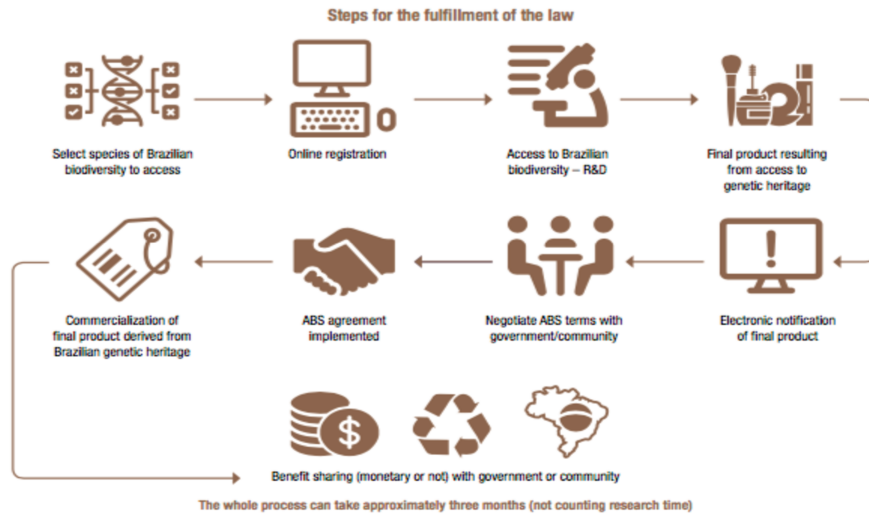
Steps for the fulfillment of the law

Select species of Brazilian biodiversity to access

Online registration

Access to Brazilian biodiversity – R&D

Final product resulting from access to genetic heritage

Electronic notification of final product

Negotiate ABS terms with government/community

ABS agreement implemented

Commercialization of final product derived from Brazilian genetic heritage

Benefit sharing (monetary or not) with government or community

The whole process can take approximately three months (not counting research time)